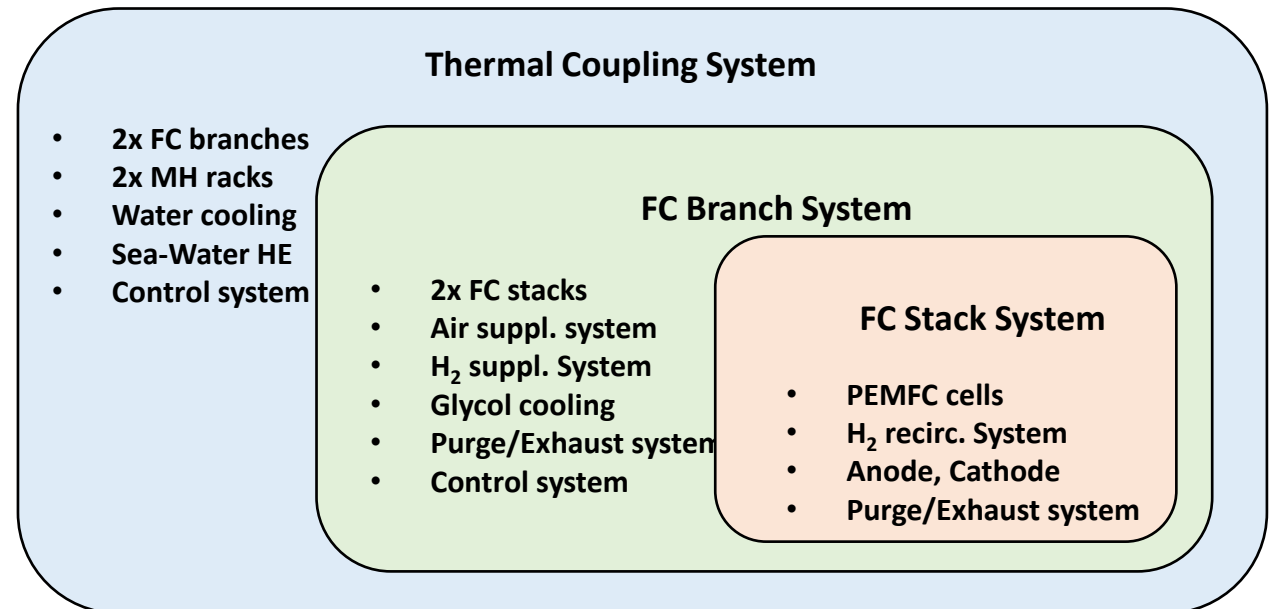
Thermal Coupling System

- 2x FC branches
- 2x MH racks
- Water cooling
- Sea-Water HE
- Control system

FC Branch System

- 2x FC stacks
- Air suppl. system
- $H_2$ suppl. System
- Glycol cooling
- Purge/Exhaust system
- Control system

FC Stack System

- PEMFC cells
- $H_2$ recirc. System
- Anode, Cathode
- Purge/Exhaust system